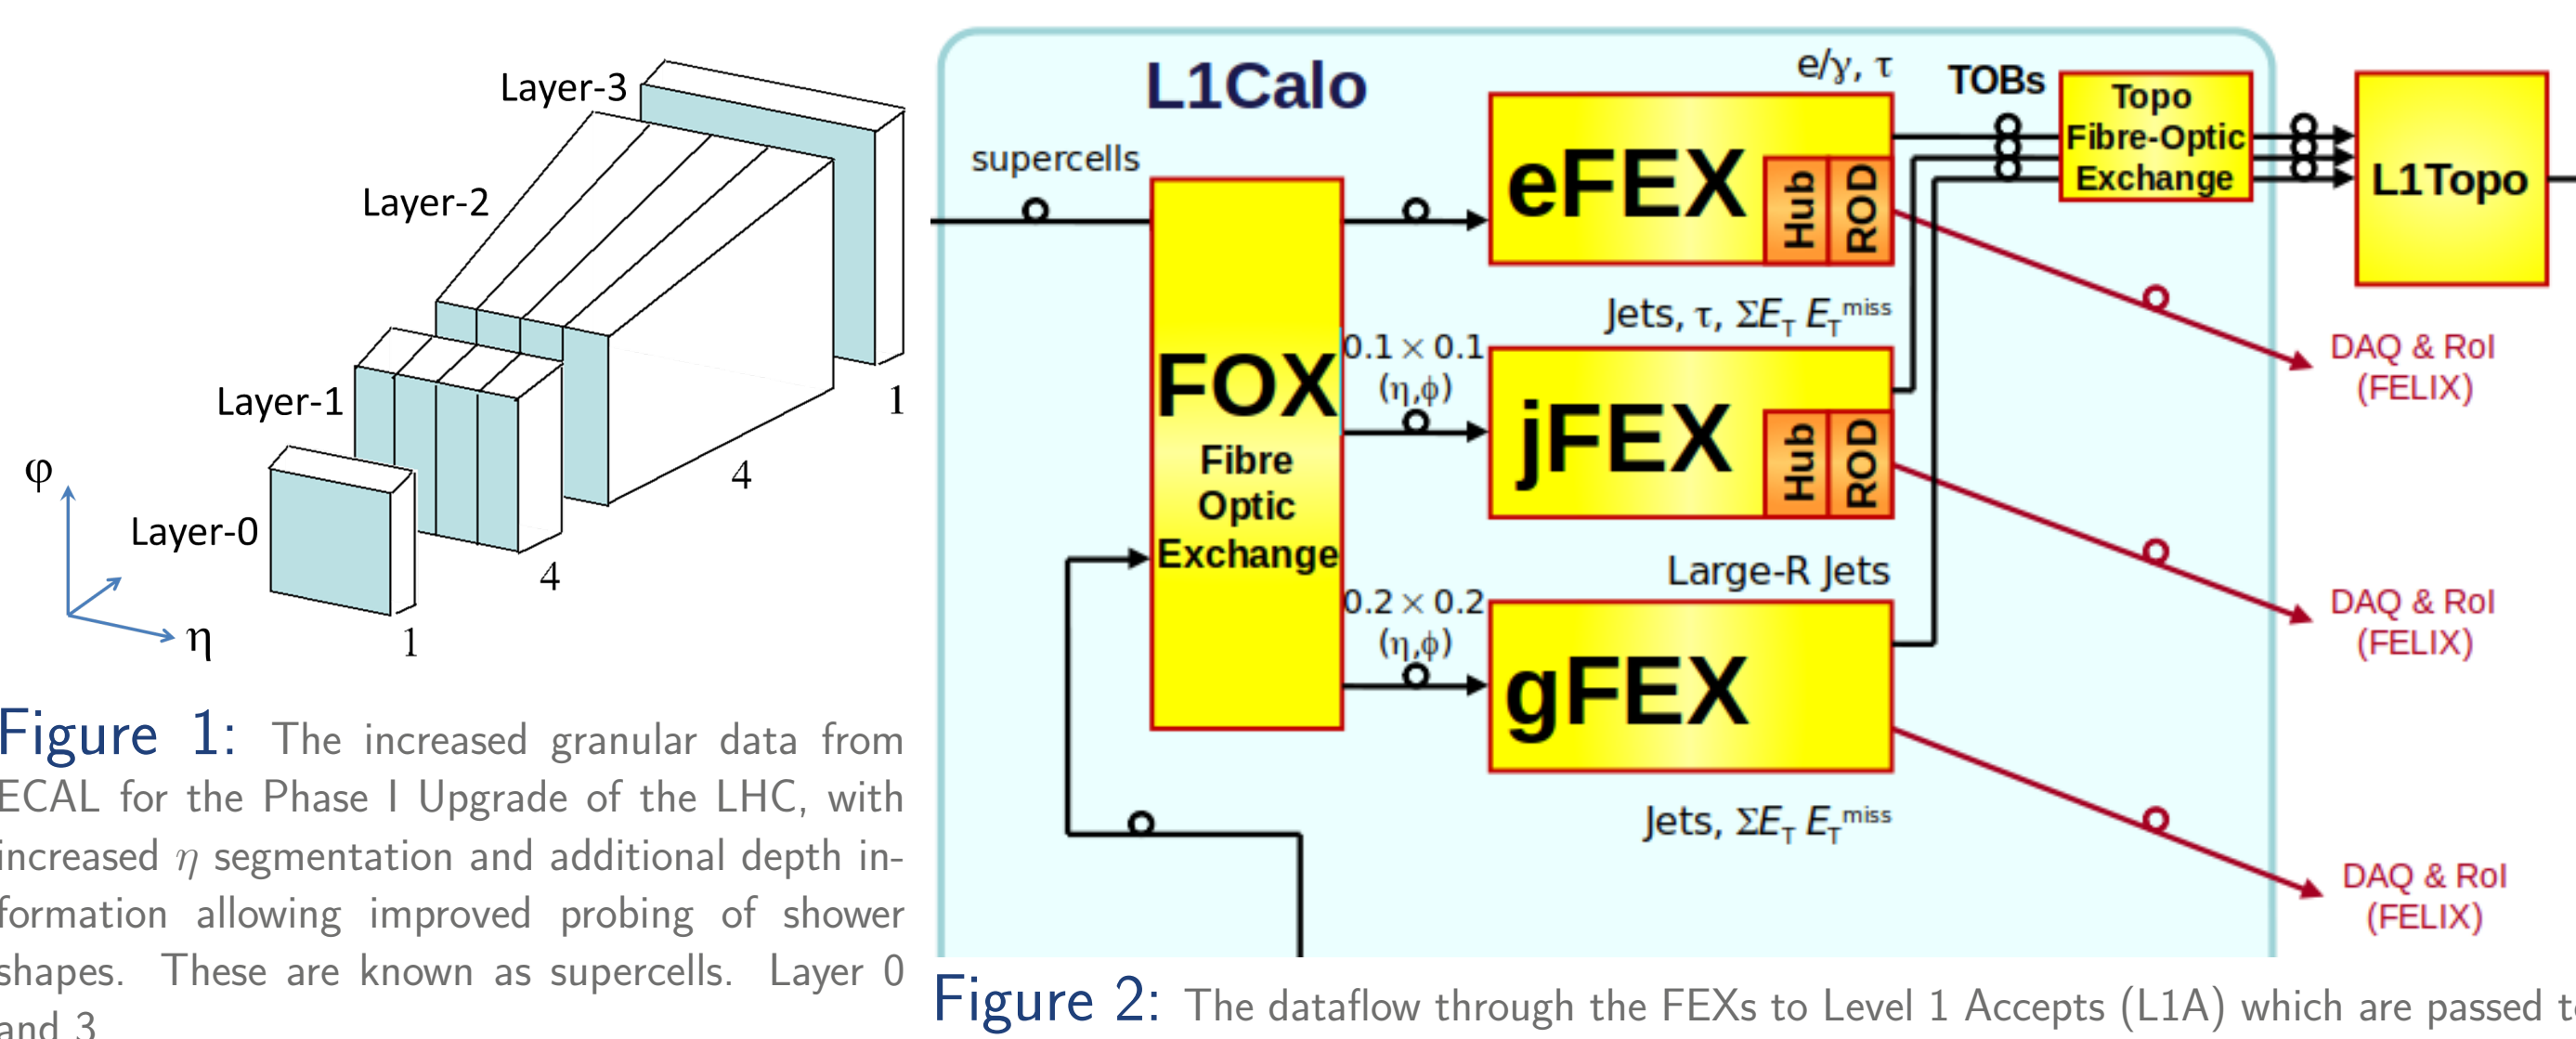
Layer-3

Layer-2

Layer-1

Layer-0

φ

η

1

4

4

1

Figure 1: The increased granular data from ECAL for the Phase I Upgrade of the LHC, with increased $\eta$ segmentation and additional depth information allowing improved probing of shower shapes. These are known as supercells. Layer 0 and 3

L1Calo

supercells

e/γ, τ

TOBs

Topo Fibre-Optic Exchange

L1Topo

eFEX

Hub

ROD

FOX

Fibre Optic Exchange

Jets, τ, $\Sigma E_T$ $E_T^{miss}$

0.1 × 0.1 (η,ϕ)

jFEX

Hub

ROD

DAQ & RoI (FELIX)

Large-R Jets

0.2 × 0.2 (η,ϕ)

gFEX

DAQ & RoI (FELIX)

Jets, $\Sigma E_T$ $E_T^{miss}$

DAQ & RoI (FELIX)

Figure 2: The dataflow through the FEXs to Level 1 Accepts (L1A) which are passed t